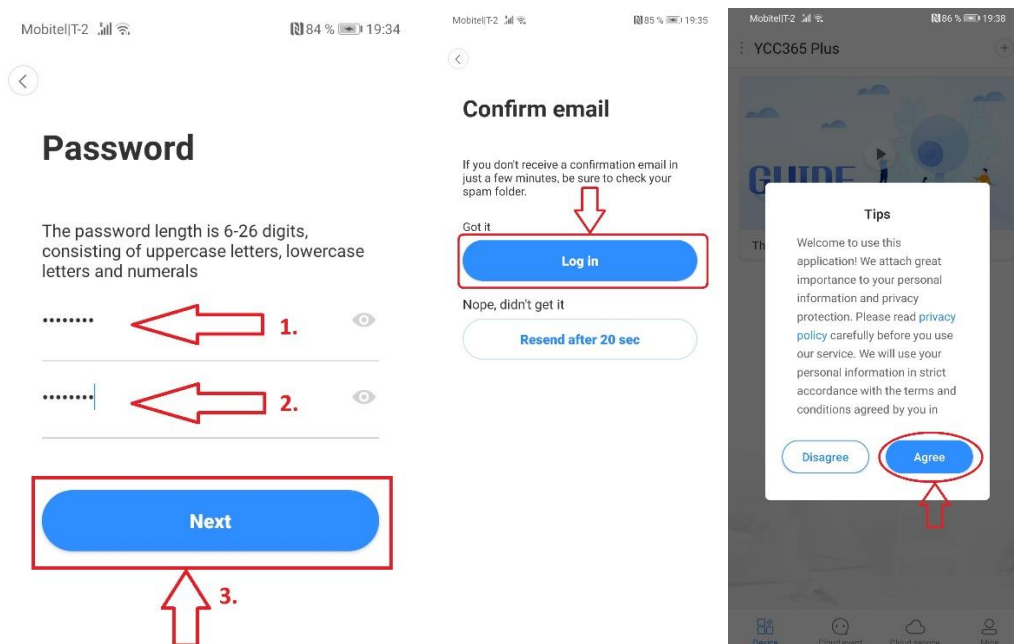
Mobitel|T-2 84 % 19:34

Password

The password length is 6-26 digits, consisting of uppercase letters, lowercase letters and numerals

••••••••• 1.

••••••••• 2.

Next

3.

Mobitel|T-2 85 % 19:35

Confirm email

If you don't receive a confirmation email in just a few minutes, be sure to check your spam folder.

Got it

Log in

Nope, didn't get it

Resend after 20 sec

Mobitel|T-2 86 % 19:38

YCC365 Plus

GUIDE

Th

Tips

Welcome to use this application! We attach great importance to your personal information and privacy protection. Please read privacy policy carefully before you use our service. We will use your personal information in strict accordance with the terms and conditions agreed by you in

Disagree

Agree

Device Cloud event Cloud service Mine